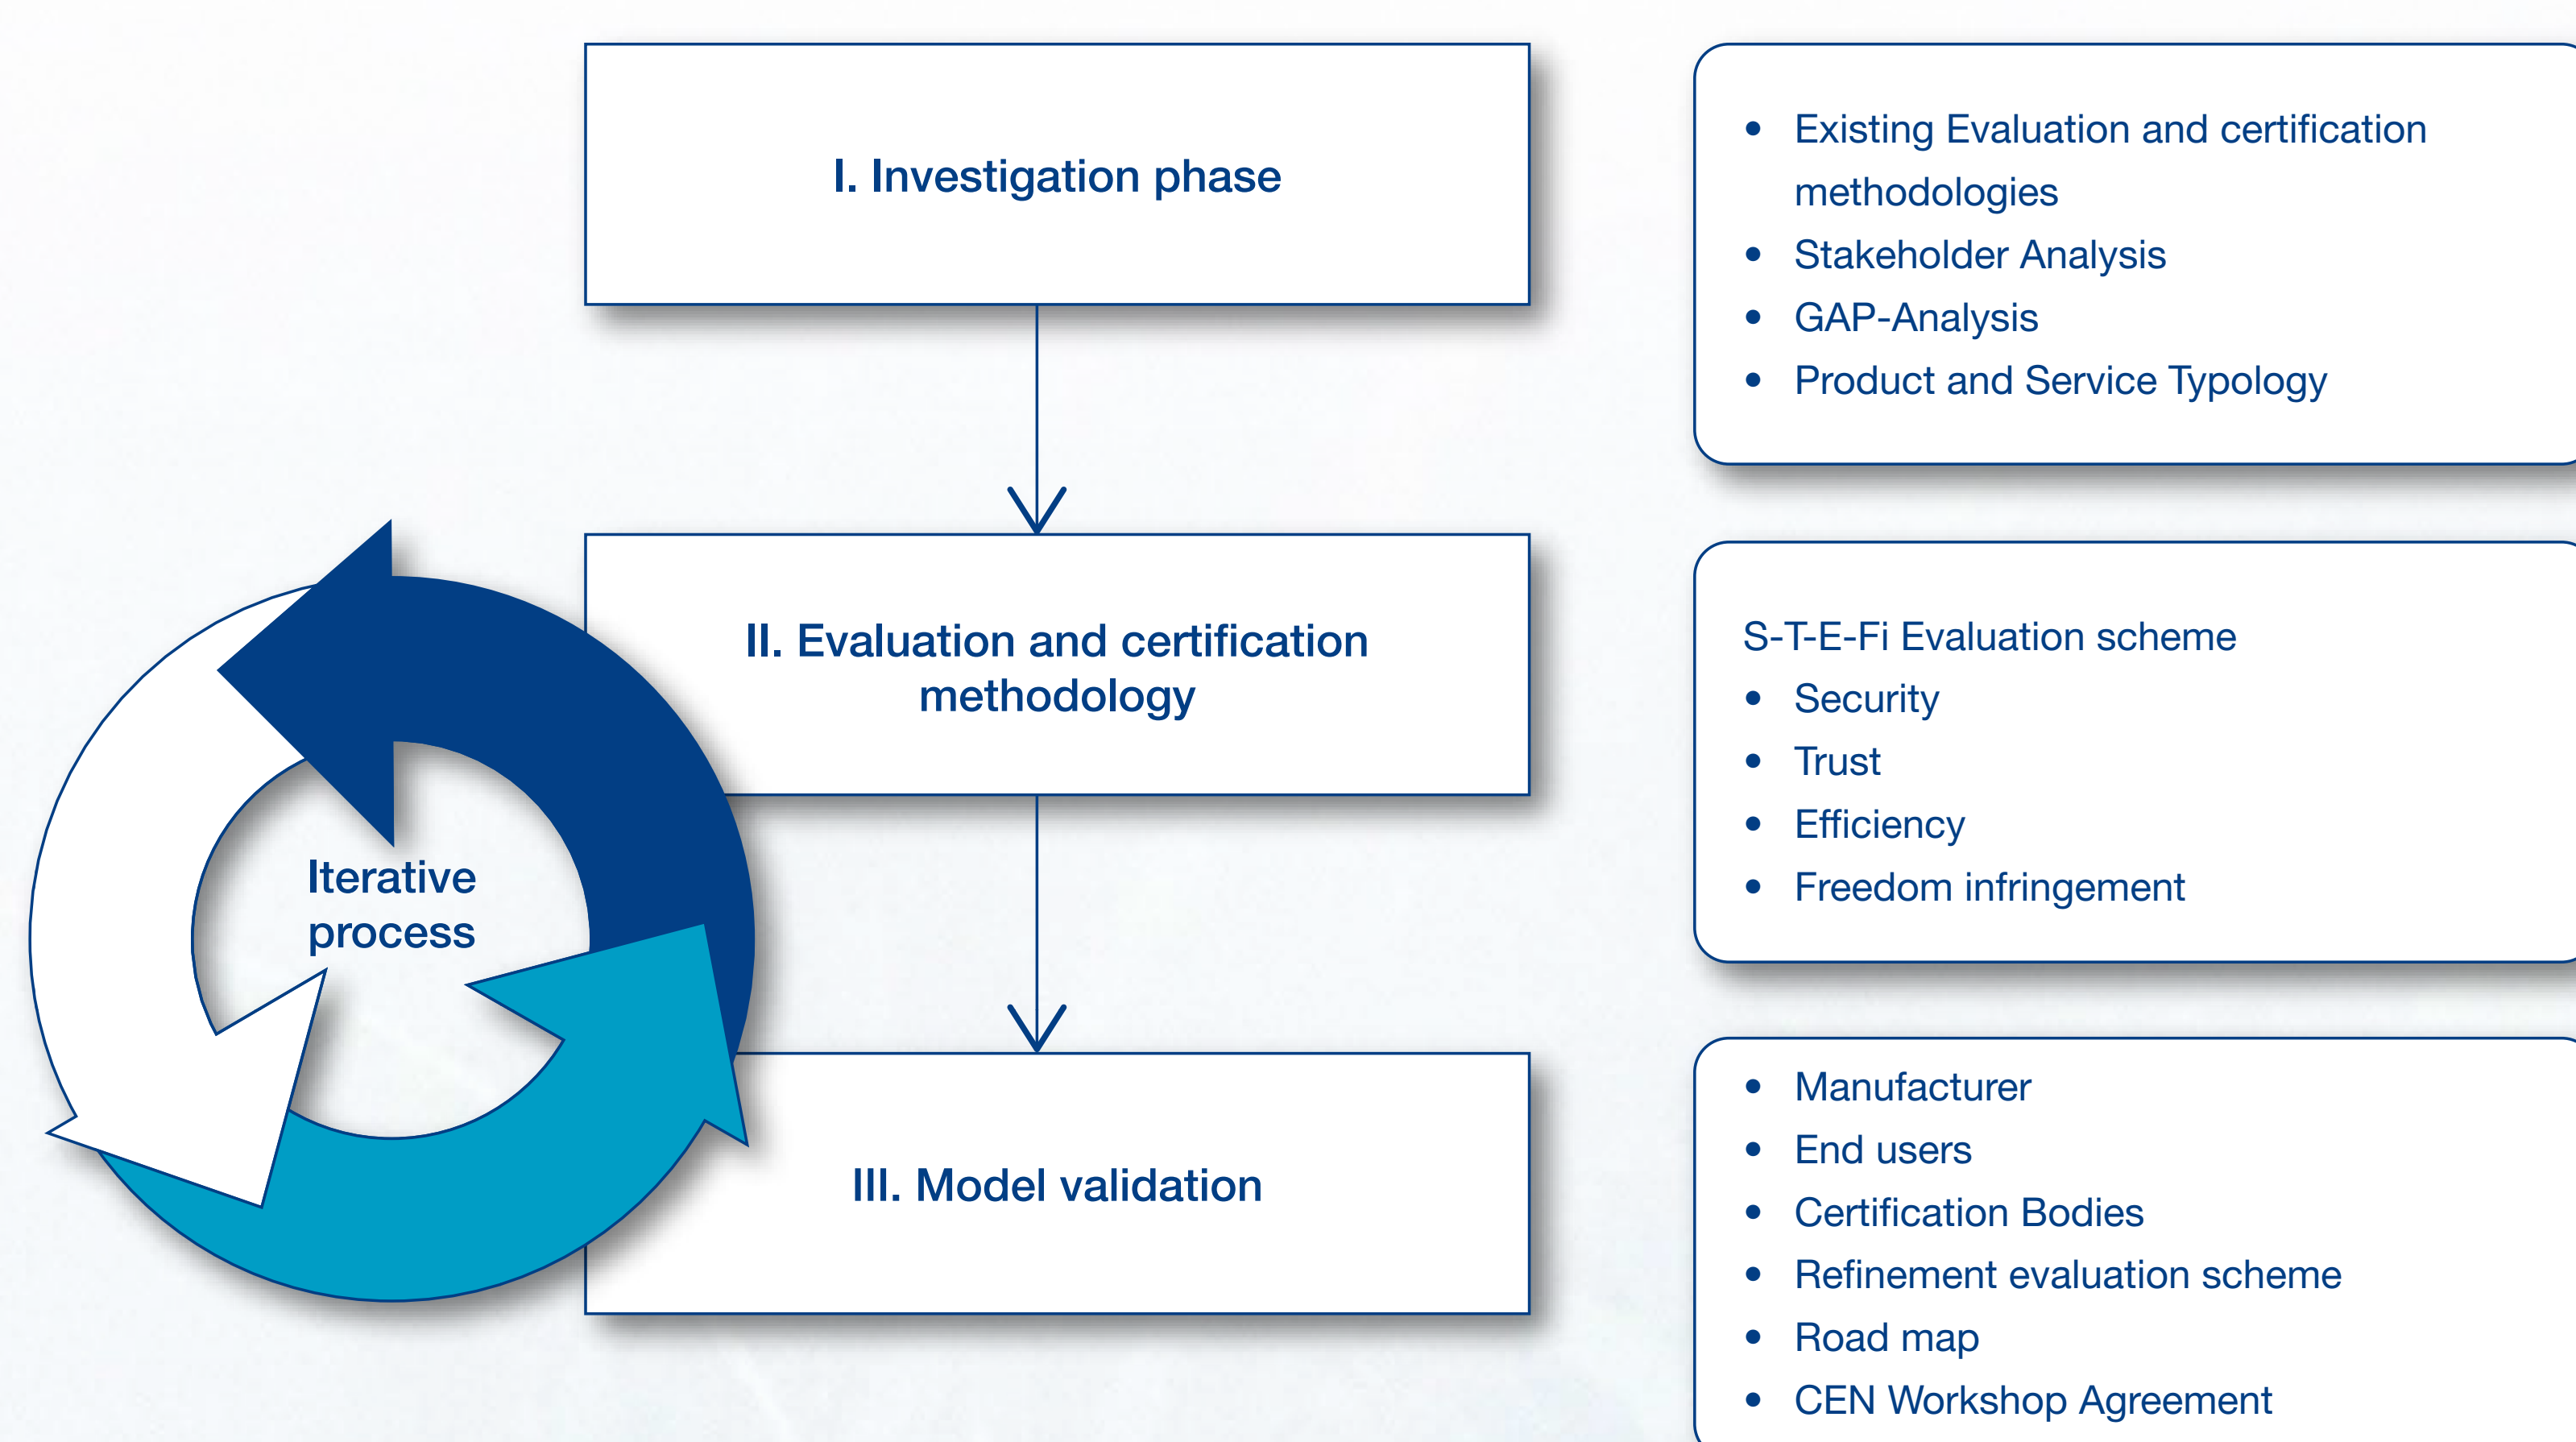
I. Investigation phase

- Existing Evaluation and certification methodologies
- Stakeholder Analysis
- GAP-Analysis
- Product and Service Typology

II. Evaluation and certification methodology

Iterative process

S-T-E-Fi Evaluation scheme
- Security
- Trust
- Efficiency
- Freedom infringement

III. Model validation

- Manufacturer
- End users
- Certification Bodies
- Refinement evaluation scheme
- Road map
- CEN Workshop Agreement